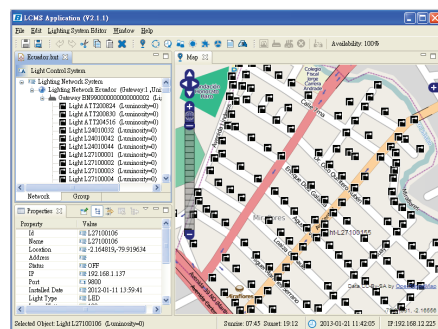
LCMS Application (V2.1.1)

File Edit Lighting System Editor Window Help

Availability: 100%

Broadcast.lcml

Map

Light Control System

Lighting Network System

Lighting Network Ecuador (Gateway:1, Tran

Gateway BN090000000000002 (Lig

Light ATT200824 (Luminosity=0)
Light ATT200830 (Luminosity=0)
Light ATT204516 (Luminosity=0)
Light L24010032 (Luminosity=0)
Light L24010042 (Luminosity=0)
Light L24010044 (Luminosity=0)
Light L27100001 (Luminosity=0)
Light L27100002 (Luminosity=0)
Light L27100003 (Luminosity=0)
Light L27100004 (Luminosity=0)

Network Group

Properties

| Property | Value |
|---|---|
| Id | L27100106 |
| Name | L27100106 |
| Location | -2.164819,-79.919634 |
| Address | |
| Status | OFF |
| IP | 192.168.1.137 |
| Port | 9800 |
| Installed Date | 2012-01-11 13:59:41 |
| Light Type | LED |

Selected Object: Light L27100106 (Luminosity=0)

Sunrise: 07:43 Sunset: 19:12 2013-01-21 11:42:05 IP:192.168.12.125